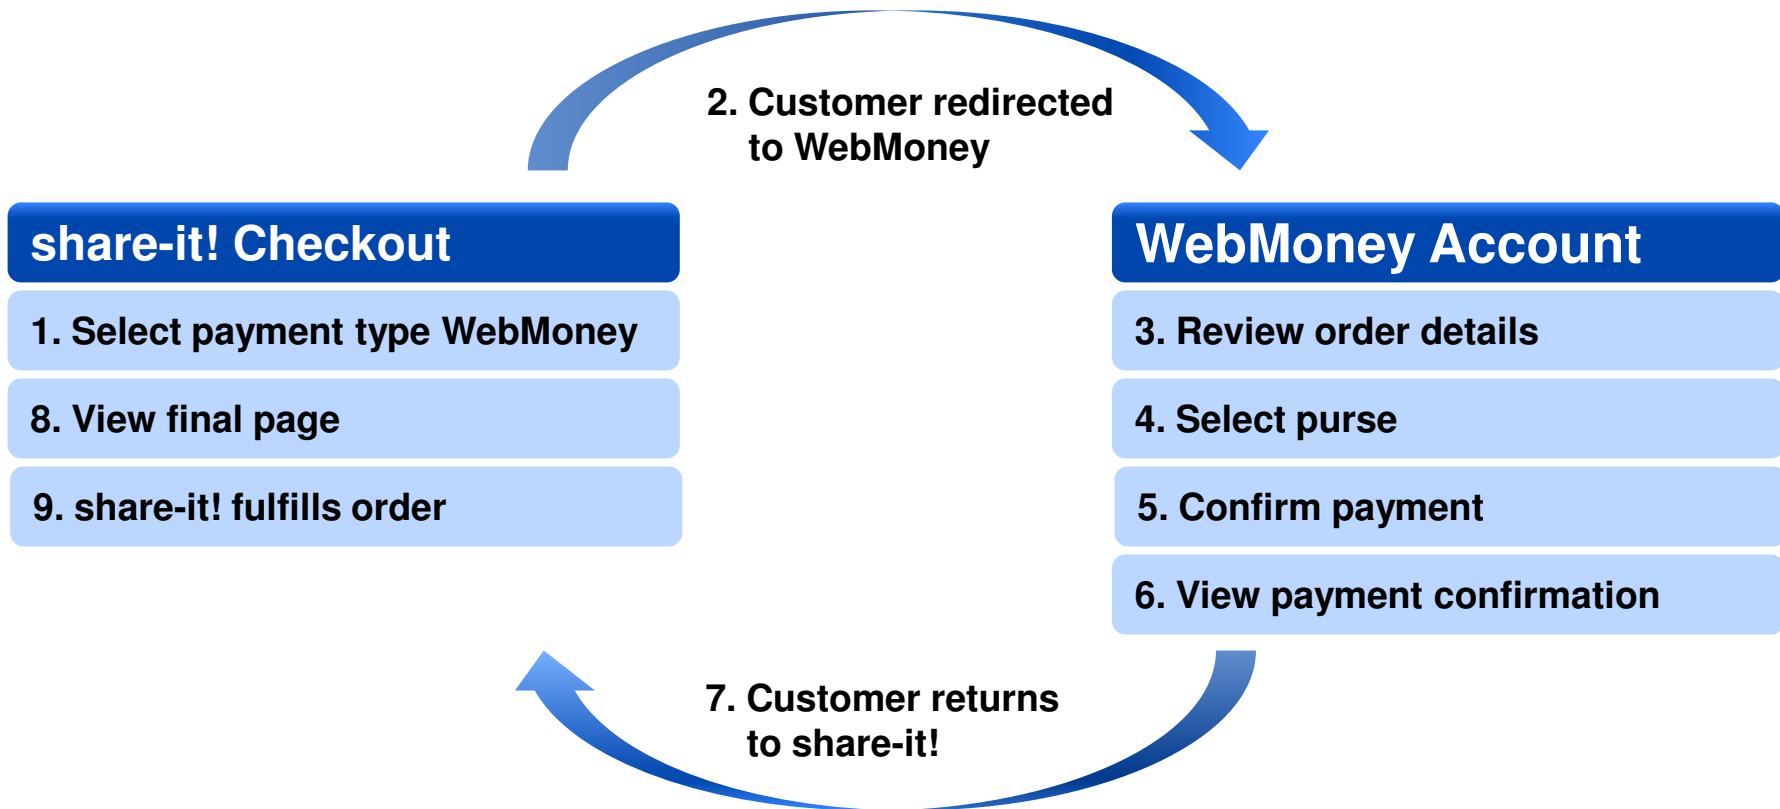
2. Customer redirected to WebMoney

share-it! Checkout

1. Select payment type WebMoney

8. View final page

9. share-it! fulfills order

WebMoney Account

3. Review order details

4. Select purse

5. Confirm payment

6. View payment confirmation

7. Customer returns to share-it!